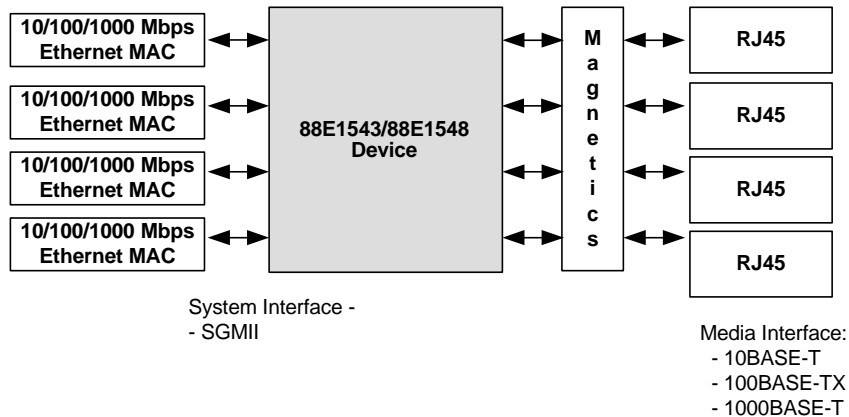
10/100/1000 Mbps Ethernet MAC

10/100/1000 Mbps Ethernet MAC

10/100/1000 Mbps Ethernet MAC

10/100/1000 Mbps Ethernet MAC

88E1543/88E1548 Device

M a g n e t i c s

RJ45

RJ45

RJ45

RJ45

System Interface -
- SGMII

Media Interface:
- 10BASE-T
- 100BASE-TX
- 1000BASE-T